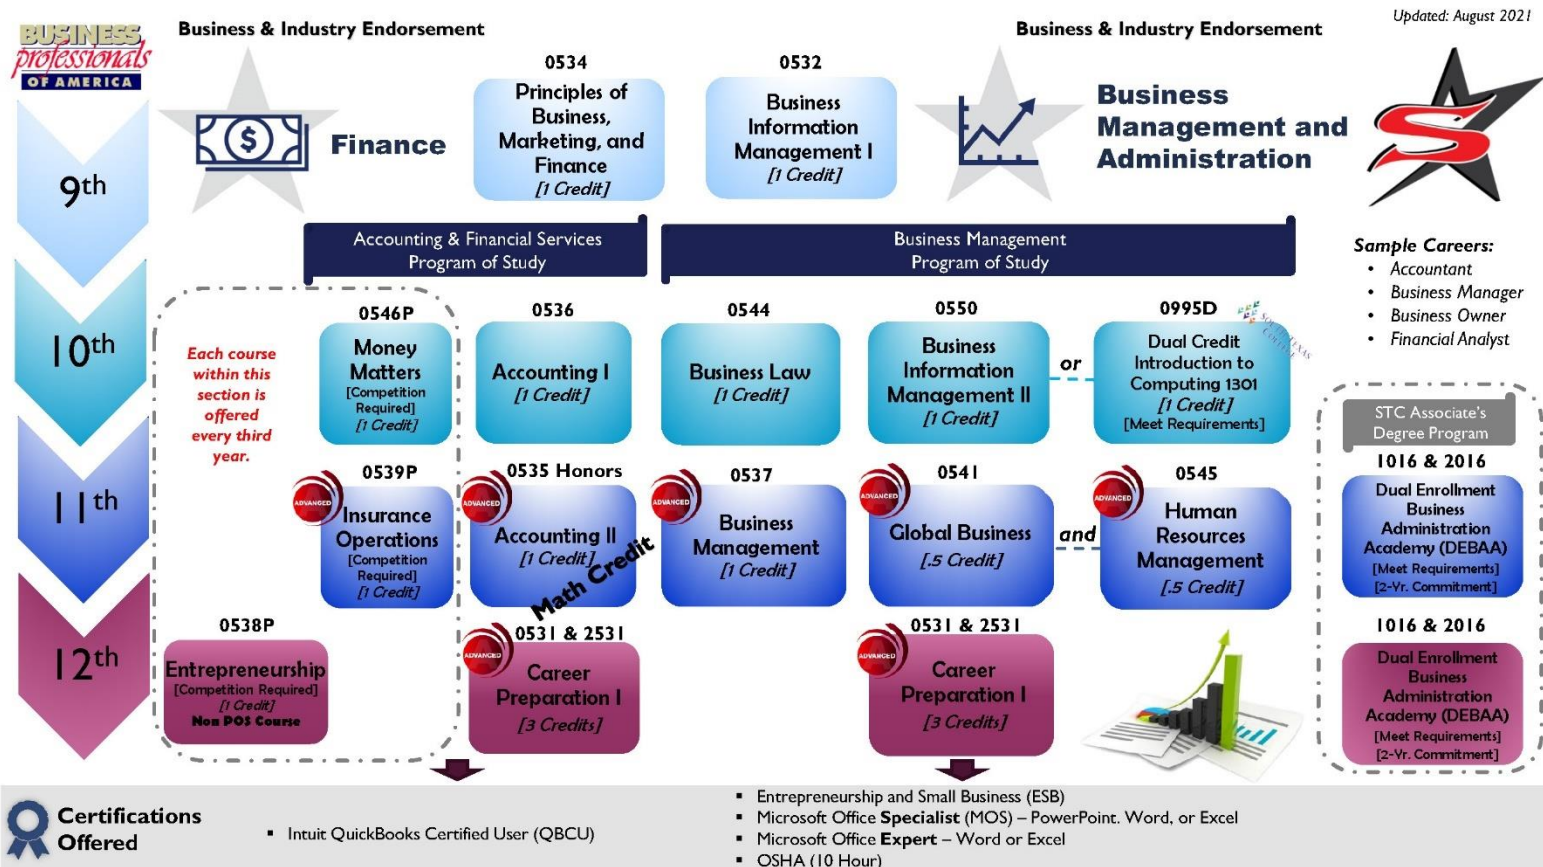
BUSINESS professionals OF AMERICA

Business & Industry Endorsement

Finance

0534
Principles of Business, Marketing, and Finance
[1 Credit]

0532
Business Information Management I
[1 Credit]

Business & Industry Endorsement

Business Management and Administration

Updated: August 2021

9th

Accounting & Financial Services Program of Study

Business Management Program of Study

Sample Careers:
• Accountant
• Business Manager
• Business Owner
• Financial Analyst

10th

Each course within this section is offered every third year.

0546P
Money Matters
[Competition Required]
[1 Credit]

0536
Accounting I
[1 Credit]

0544
Business Law
[1 Credit]

0550
Business Information Management II
[1 Credit]

or

0995D
Dual Credit Introduction to Computing 1301
[1 Credit]
[Meet Requirements]

STC Associate's Degree Program

11th

0539P
ADVANCED
Insurance Operations
[Competition Required]
[1 Credit]

0535 Honors
ADVANCED
Accounting II
[1 Credit]
Math Credit

0537
ADVANCED
Business Management
[1 Credit]

0541
ADVANCED
Global Business
[.5 Credit]

and

0545
ADVANCED
Human Resources Management
[.5 Credit]

1016 & 2016
Dual Enrollment Business Administration Academy (DEBAA)
[Meet Requirements]
[2-Yr. Commitment]

12th

0538P
Entrepreneurship
[Competition Required]
[1 Credit]
Non POS Course

0531 & 2531
ADVANCED
Career Preparation I
[3 Credits]

0531 & 2531
ADVANCED
Career Preparation I
[3 Credits]

1016 & 2016
Dual Enrollment Business Administration Academy (DEBAA)
[Meet Requirements]
[2-Yr. Commitment]

Certifications Offered

• Intuit QuickBooks Certified User (QBCU)

• Entrepreneurship and Small Business (ESB)
• Microsoft Office Specialist (MOS) – PowerPoint, Word, or Excel
• Microsoft Office Expert – Word or Excel
• OSHA (10 Hour)